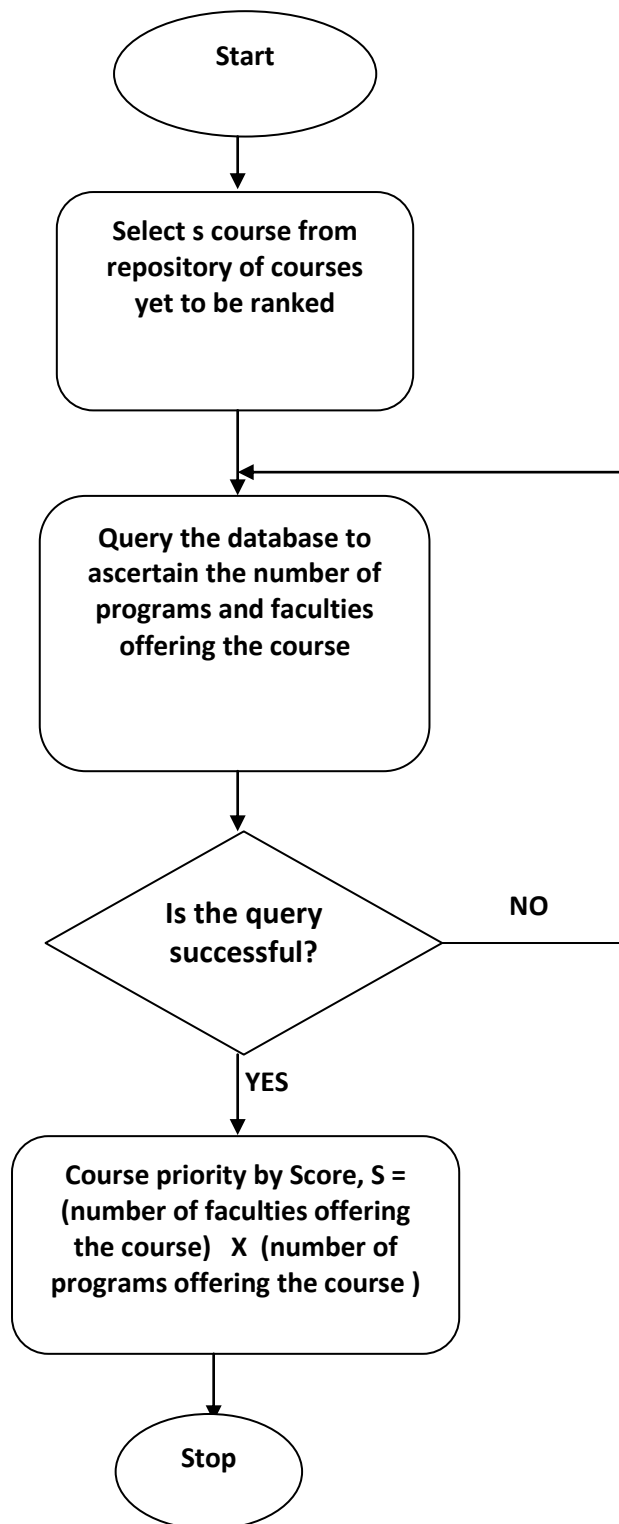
Start

Select s course from repository of courses yet to be ranked

Query the database to ascertain the number of programs and faculties offering the course

Is the query successful?

NO

YES

Course priority by Score, S = (number of faculties offering the course) X (number of programs offering the course )

Stop